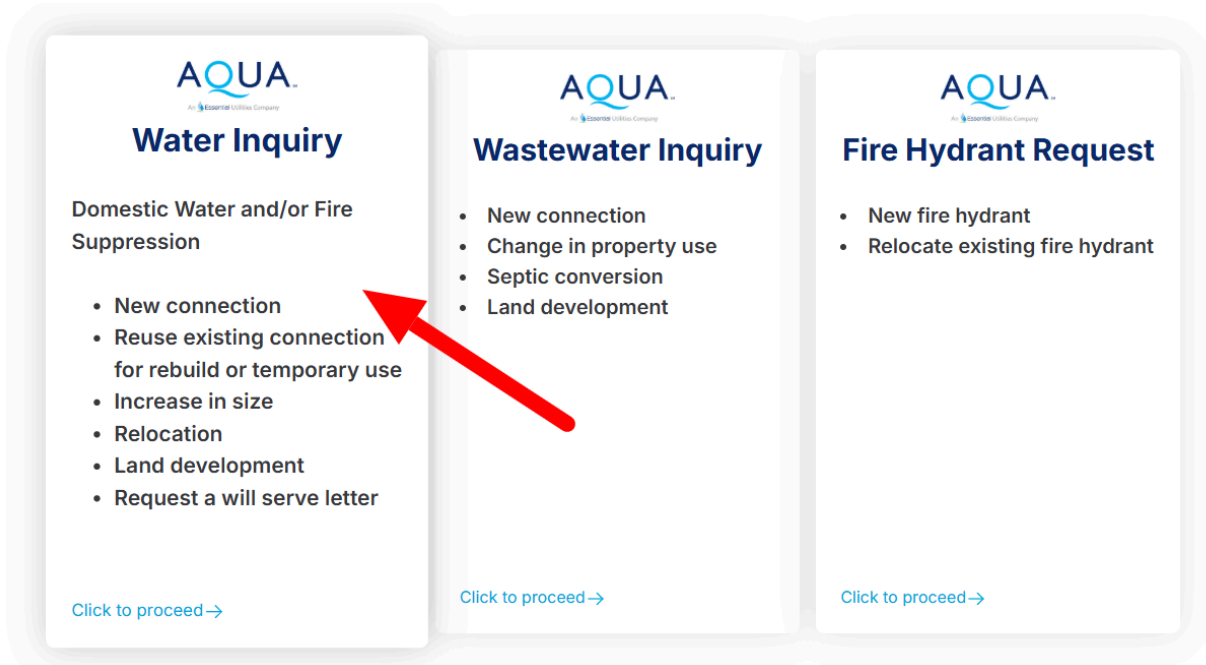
AQUA
An Essential Utilities Company

Water Inquiry

Domestic Water and/or Fire Suppression

- New connection
- Reuse existing connection for rebuild or temporary use
- Increase in size
- Relocation
- Land development
- Request a will serve letter

Click to proceed →

AQUA
An Essential Utilities Company

Wastewater Inquiry

- New connection
- Change in property use
- Septic conversion
- Land development

Click to proceed →

AQUA
An Essential Utilities Company

Fire Hydrant Request

- New fire hydrant
- Relocate existing fire hydrant

Click to proceed →